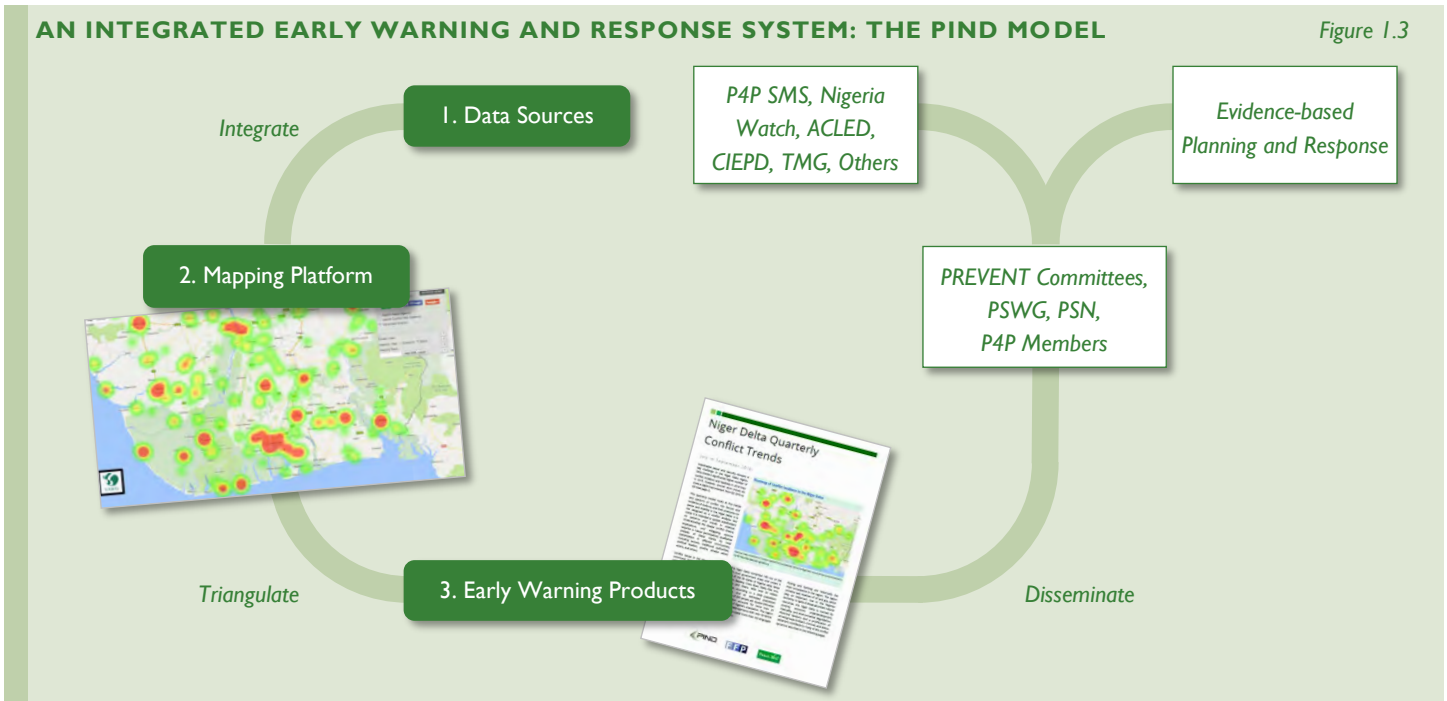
AN INTEGRATED EARLY WARNING AND RESPONSE SYSTEM: THE PIND MODEL

Figure 1.3

Integrate

1. Data Sources

P4P SMS, Nigeria Watch, ACLED, CIEPD, TMG, Others

Evidence-based Planning and Response

2. Mapping Platform

PREVENT Committees, PSWG, PSN, P4P Members

Niger Delta Quarterly Conflict Trends

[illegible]

PIND

EFP

Triangulate

3. Early Warning Products

Disseminate